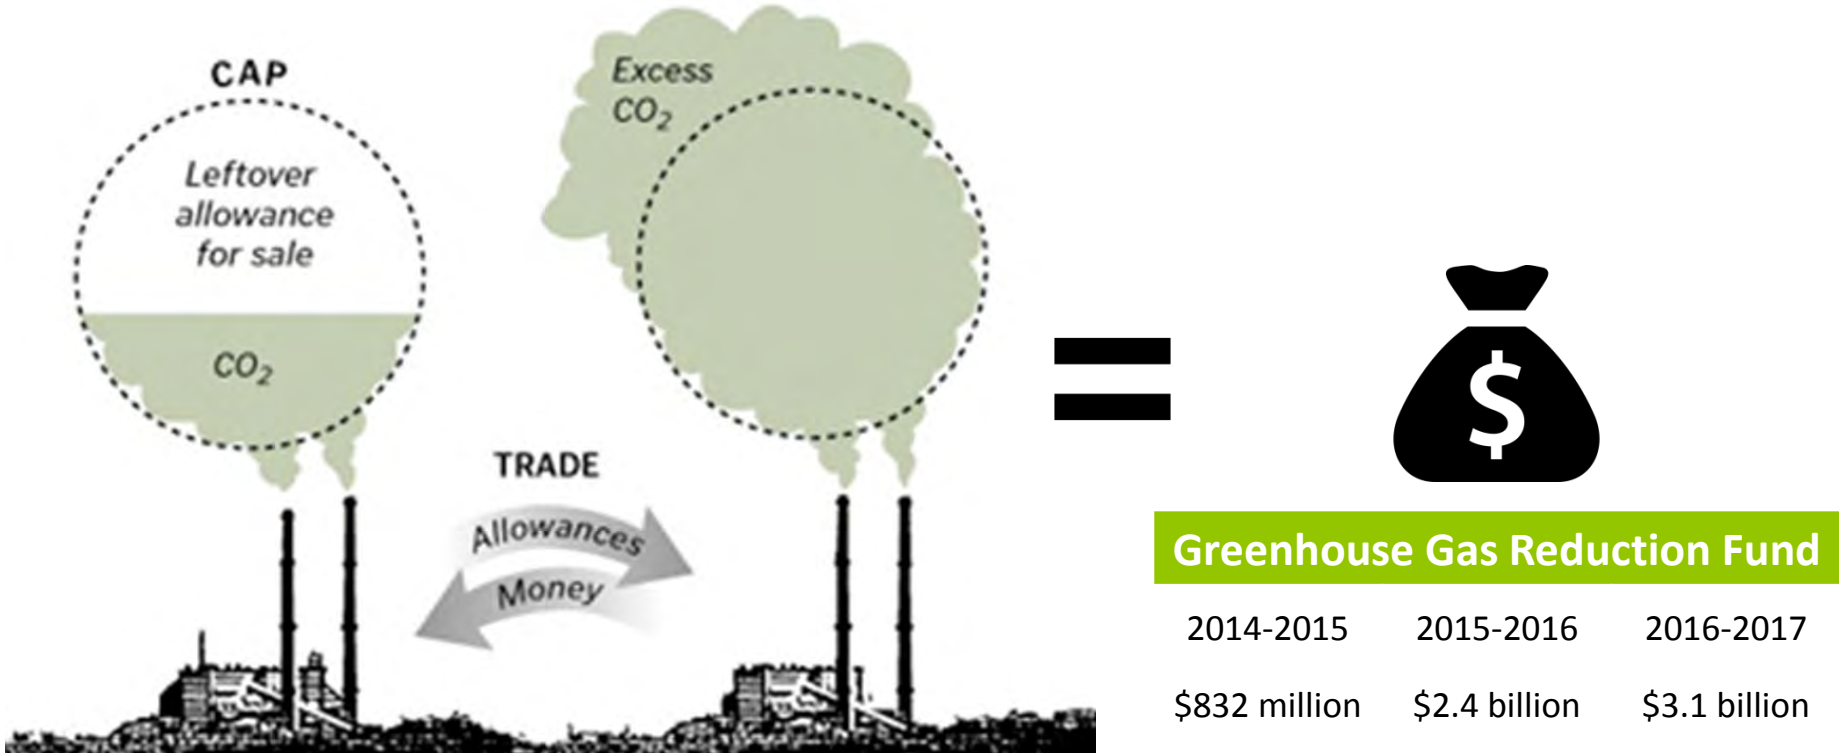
CAP

Leftover allowance for sale

$CO_2$

Excess $CO_2$

TRADE

Allowances

Money

=

$

Greenhouse Gas Reduction Fund

| 2014-2015 | 2015-2016 | 2016-2017 |
|---|---|---|
| \$832 million | \$2.4 billion | \$3.1 billion |